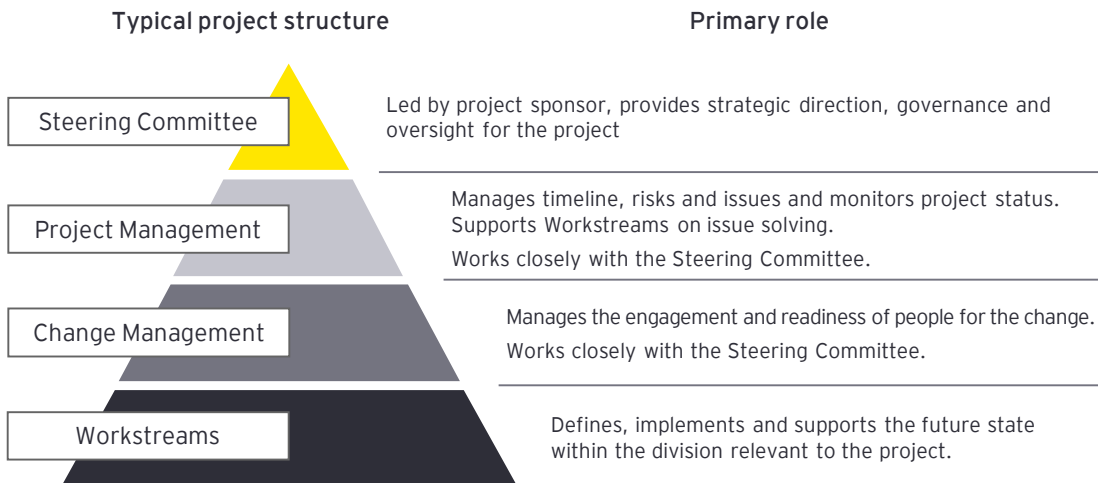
Typical project structure

Primary role

Steering Committee

Led by project sponsor, provides strategic direction, governance and oversight for the project

Project Management

Manages timeline, risks and issues and monitors project status. Supports Workstreams on issue solving.

Works closely with the Steering Committee.

Change Management

Manages the engagement and readiness of people for the change.

Works closely with the Steering Committee.

Workstreams

Defines, implements and supports the future state within the division relevant to the project.